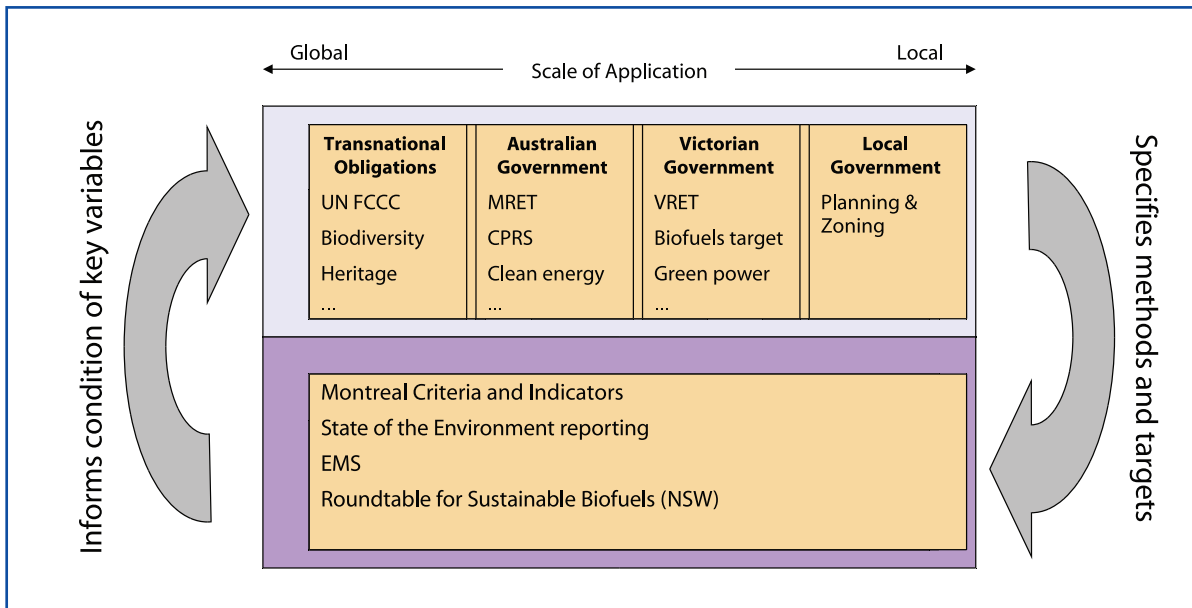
Global

Scale of Application

Local

Informs condition of key variables

| Transnational Obligations | Australian Government | Victorian Government | Local Government |
|---|---|---|---|
| UN FCCC | MRET | VRET | Planning & Zoning |
| Biodiversity | CPRS | Biofuels target | |
| Heritage | Clean energy | Green power | |
| ... | ... | ... | |

Montreal Criteria and Indicators
State of the Environment reporting
EMS
Roundtable for Sustainable Biofuels (NSW)

Specifies methods and targets